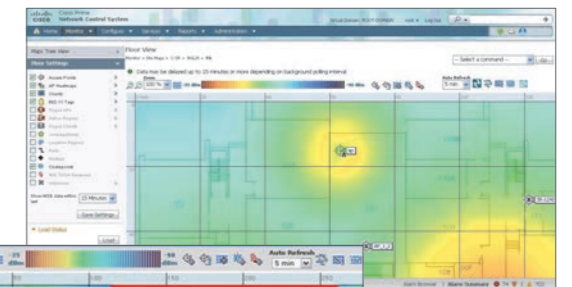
Cisco Prime
Network Control System

Home
Monitor
Configure
Services
Reports
Administration

Maps Tree View

Floor Settings

Access Points
AP Heatmaps
Clients
802.11 Tags
Rogue APs
Adhoc Rogues
Rogue Clients
Interferers
Location Regions
Rails
Markers
Coverage
Wifi TDOA Receivers
Chokepoints

Show MSE data within last
15 Minutes
Save Settings

Load Status
Load

Floor View

Data may be delayed up to 15 minutes or more depending on background polling interval

Zoom
100 %

-- Select a command --
Go

Auto Refresh
5 min

Auto Refresh
5 min

Alarm Browser
Alarm Summary